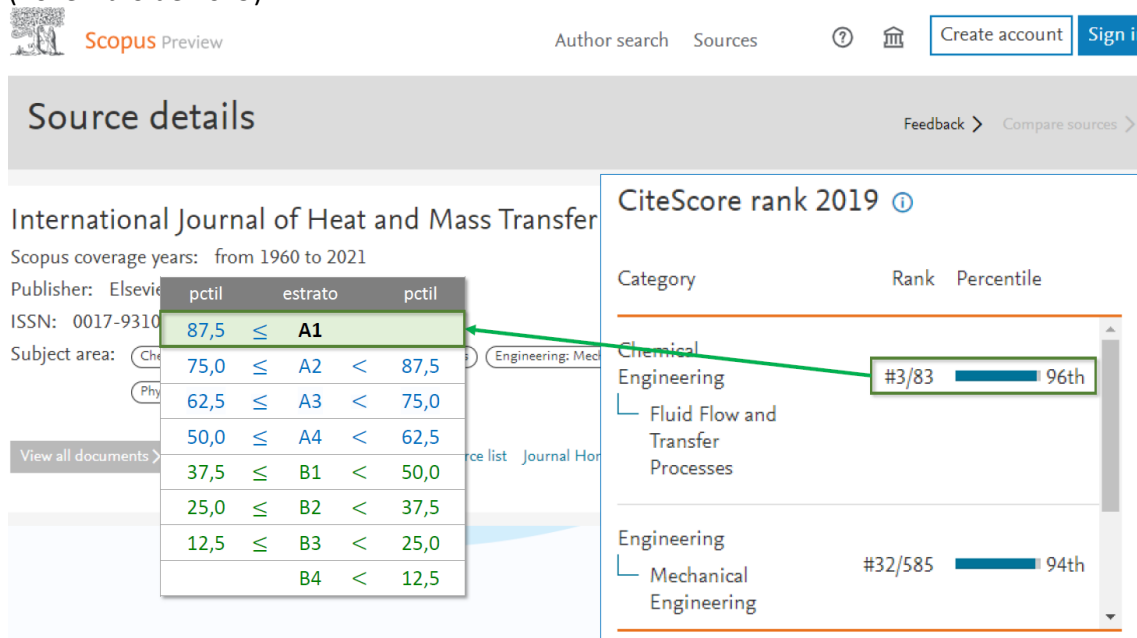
Scopus Preview

Author search Sources

Create account Sign i

Source details

Feedback > Compare sources >

International Journal of Heat and Mass Transfer

Scopus coverage years: from 1960 to 2021

Publisher: Elsevie

ISSN: 0017-9310

Subject area: Che Engineering: Mech Phy

View all documents > rce list Journal Hor

| pctil | | estrato | | pctil |
|---|---|---|---|---|
| 87,5 | ≤ | A1 | | |
| 75,0 | ≤ | A2 | < | 87,5 |
| 62,5 | ≤ | A3 | < | 75,0 |
| 50,0 | ≤ | A4 | < | 62,5 |
| 37,5 | ≤ | B1 | < | 50,0 |
| 25,0 | ≤ | B2 | < | 37,5 |
| 12,5 | ≤ | B3 | < | 25,0 |
| | | B4 | < | 12,5 |

CiteScore rank 2019

| Category | Rank | Percentile |
|---|---|---|
| Chemical Engineering — Fluid Flow and Transfer Processes | #3/83 | 96th |
| Engineering — Mechanical Engineering | #32/585 | 94th |